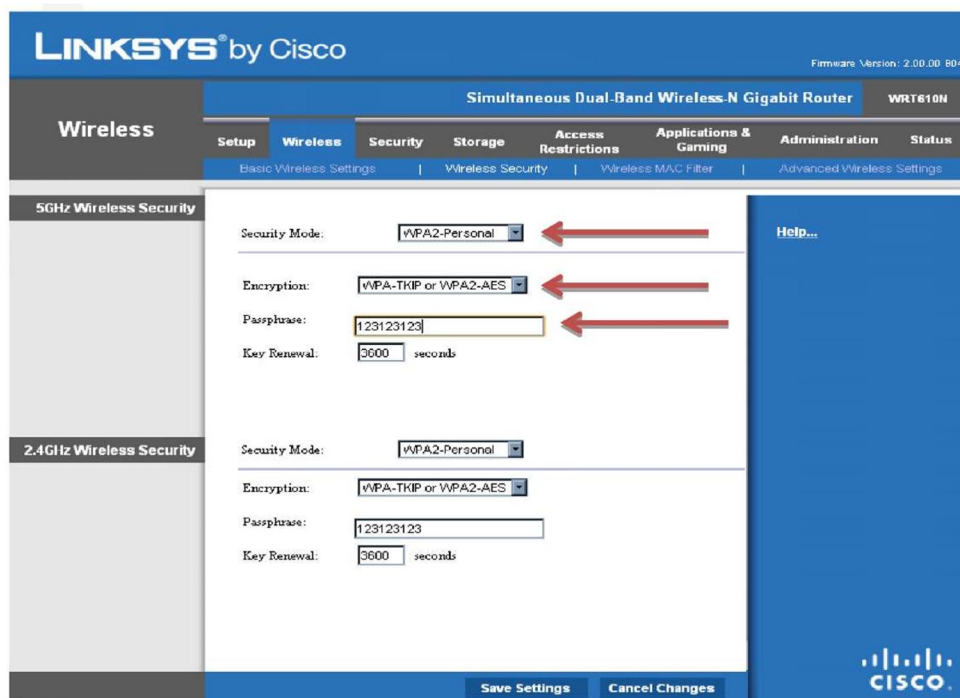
LINKSYS® by Cisco

Firmware Version: 2.00.00 B04

Simultaneous Dual-Band Wireless-N Gigabit Router WRT610N

Wireless

Setup | Wireless | Security | Storage | Access Restrictions | Applications & Gaming | Administration | Status

Basic Wireless Settings | Wireless Security | Wireless MAC Filter | Advanced Wireless Settings

5GHz Wireless Security

Security Mode: WPA2-Personal

Encryption: WPA-TKIP or WPA2-AES

Passphrase: 123123123

Key Renewal: 3600 seconds

Help...

2.4GHz Wireless Security

Security Mode: WPA2-Personal

Encryption: WPA-TKIP or WPA2-AES

Passphrase: 123123123

Key Renewal: 3600 seconds

Save Settings | Cancel Changes

CISCO.